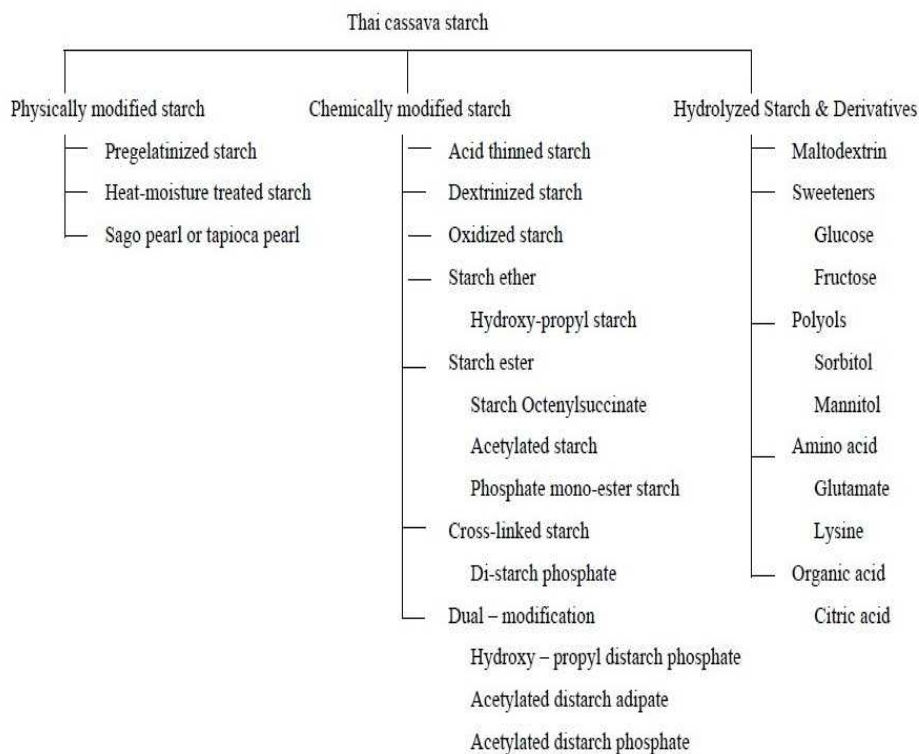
Thai cassava starch

Physically modified starch
Pregelatinized starch
Heat-moisture treated starch
Sago pearl or tapioca pearl

Chemically modified starch
Acid thinned starch
Dextrinized starch
Oxidized starch
Starch ether
Hydroxy-propyl starch
Starch ester
Starch Octenylsuccinate
Acetylated starch
Phosphate mono-ester starch
Cross-linked starch
Di-starch phosphate
Dual – modification
Hydroxy – propyl distarch phosphate
Acetylated distarch adipate
Acetylated distarch phosphate

Hydrolyzed Starch & Derivatives
Maltodextrin
Sweeteners
Glucose
Fructose
Polyols
Sorbitol
Mannitol
Amino acid
Glutamate
Lysine
Organic acid
Citric acid